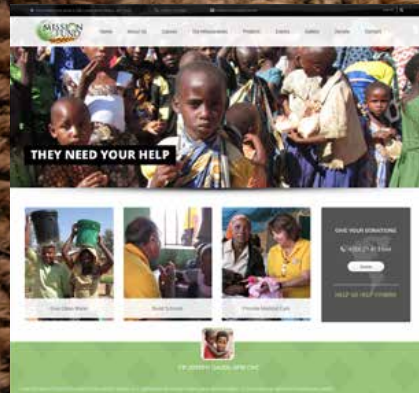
MISSION FUND

Home
About Us
Causes
Our Achievements
Projects
Events
Gallery
Donate
Contact

THEY NEED YOUR HELP

Give Clean Water
Build Schools
Provide Medical Care

GIVE YOUR DONATIONS
Donate
HELP US HELP OTHERS

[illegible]